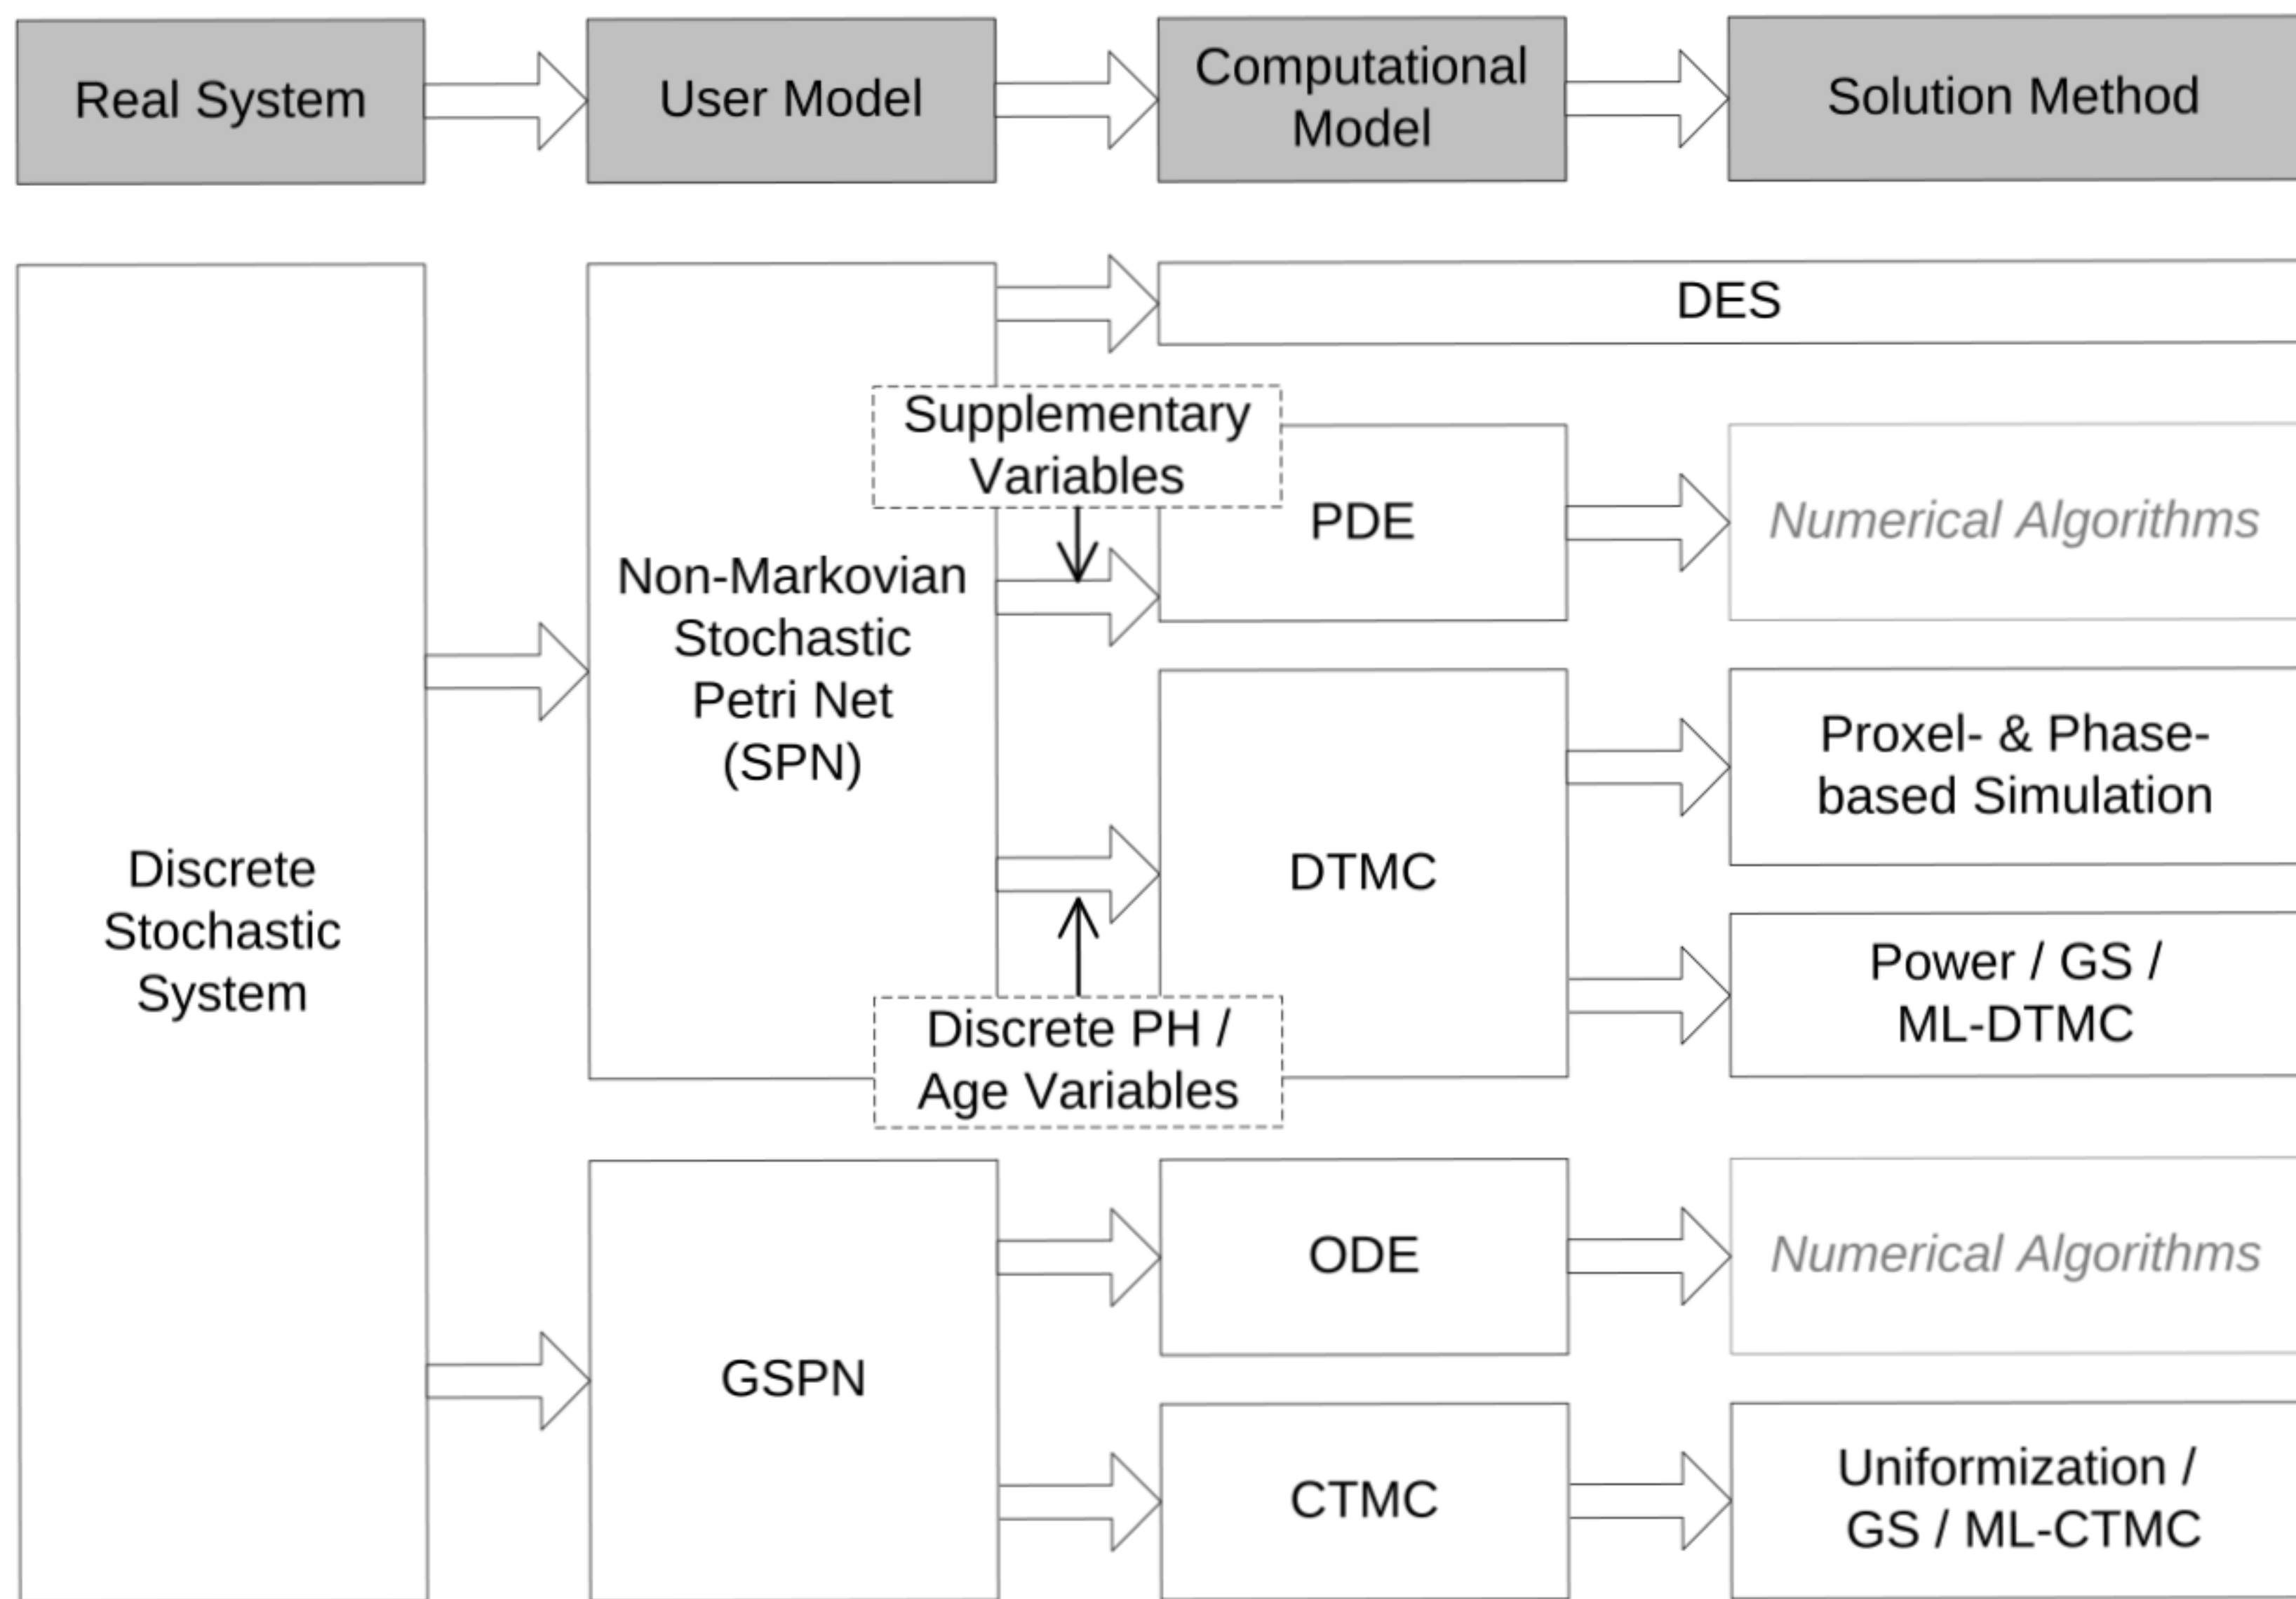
Real System

User Model

Computational Model

Solution Method

DES

Supplementary Variables

PDE

Numerical Algorithms

Non-Markovian Stochastic Petri Net (SPN)

Discrete Stochastic System

DTMC

Proxel- & Phase-based Simulation

Power / GS / ML-DTMC

Discrete PH / Age Variables

ODE

Numerical Algorithms

GSPN

CTMC

Uniformization / GS / ML-CTMC